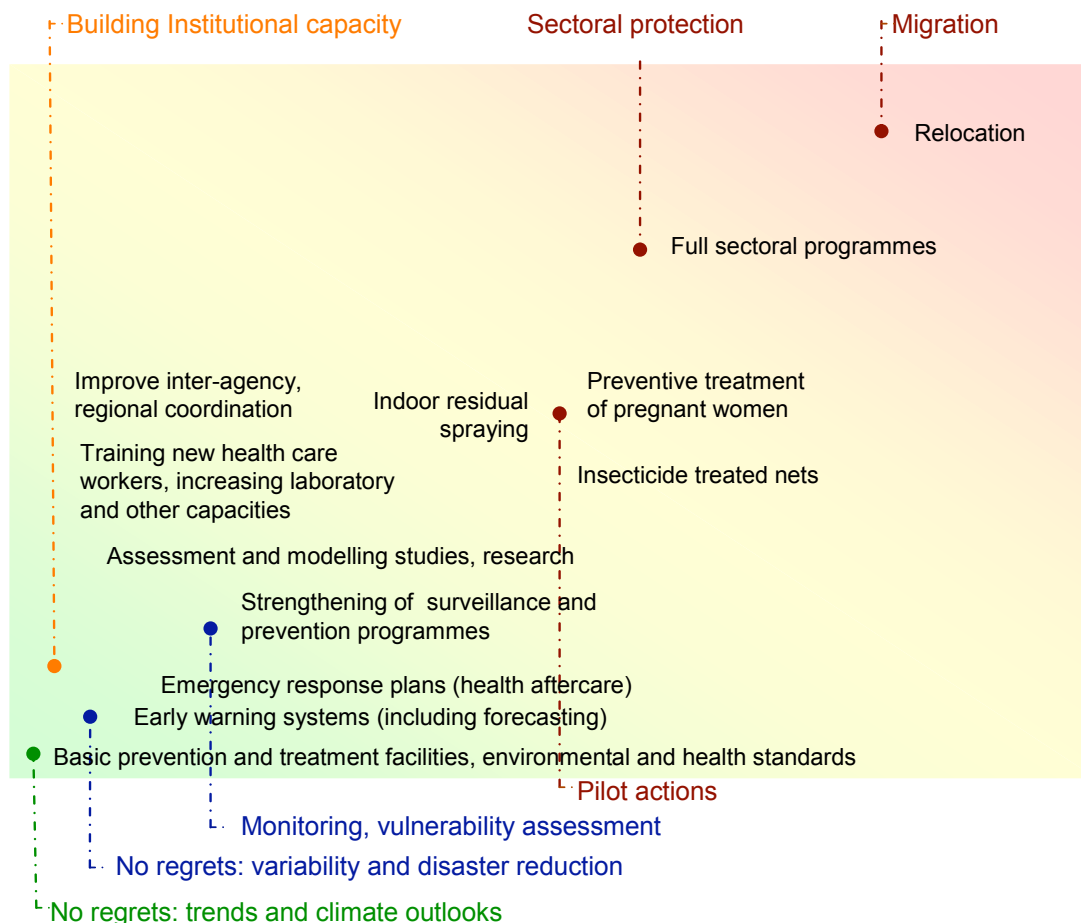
Building Institutional capacity

Sectoral protection

Migration

Relocation

Full sectoral programmes

Improve inter-agency, regional coordination

Indoor residual spraying

Preventive treatment of pregnant women

Training new health care workers, increasing laboratory and other capacities

Insecticide treated nets

Assessment and modelling studies, research

Strengthening of surveillance and prevention programmes

Emergency response plans (health aftercare)

Early warning systems (including forecasting)

Basic prevention and treatment facilities, environmental and health standards

Pilot actions

Monitoring, vulnerability assessment

No regrets: variability and disaster reduction

No regrets: trends and climate outlooks